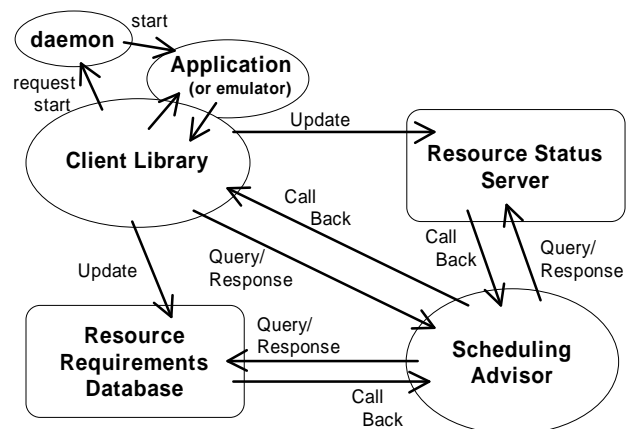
daemon

start

request start

Application (or emulator)

Client Library

Update

Resource Status Server

Call Back

Query/ Response

Update

Call Back

Query/ Response

Resource Requirements Database

Query/ Response

Scheduling Advisor

Call Back